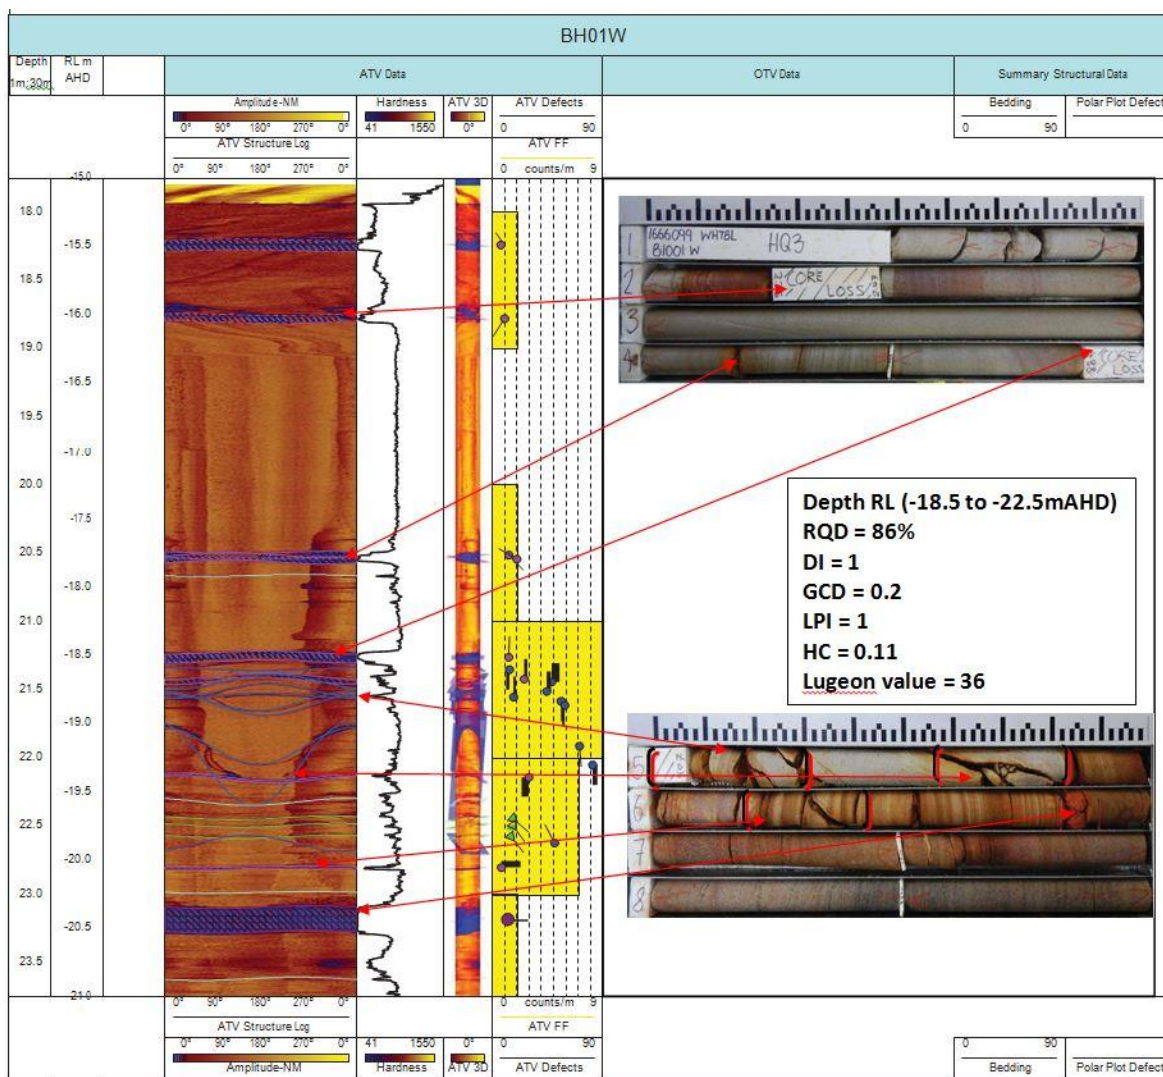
BH01W

| Depth 1m:30m | RL m AHD | ATV Data | OTV Data | Summary Structural Data |
|---|---|---|---|---|

Amplitude-NM
0° 90° 180° 270° 0°
ATV Structure Log
0° 90° 180° 270° 0°
Hardness
41 1550
ATV 3D
0°
ATV Defects
0 90
ATV FF
0 counts/m 9
Bedding
0 90
Polar Plot Defect

-15.0
18.0
-15.5
18.5
-16.0
19.0
-16.5
19.5
-17.0
20.0
-17.5
20.5
-18.0
21.0
-18.5
21.5
-19.0
22.0
-19.5
22.5
-20.0
23.0
-20.5
23.5
-21.0

1 1666099 WH78L B1001 W HQ3
2 CORE LOSS
3
4 CORE LOSS

Depth RL (-18.5 to -22.5mAHD)
RQD = 86%
DI = 1
GCD = 0.2
LPI = 1
HC = 0.11
Lugeon value = 36

5
6
7
8

0° 90° 180° 270° 0°
ATV Structure Log
0° 90° 180° 270° 0°
Amplitude-NM
41 1550
Hardness
0°
ATV 3D
0 counts/m 9
ATV FF
0 90
ATV Defects
0 90
Bedding
Polar Plot Defect